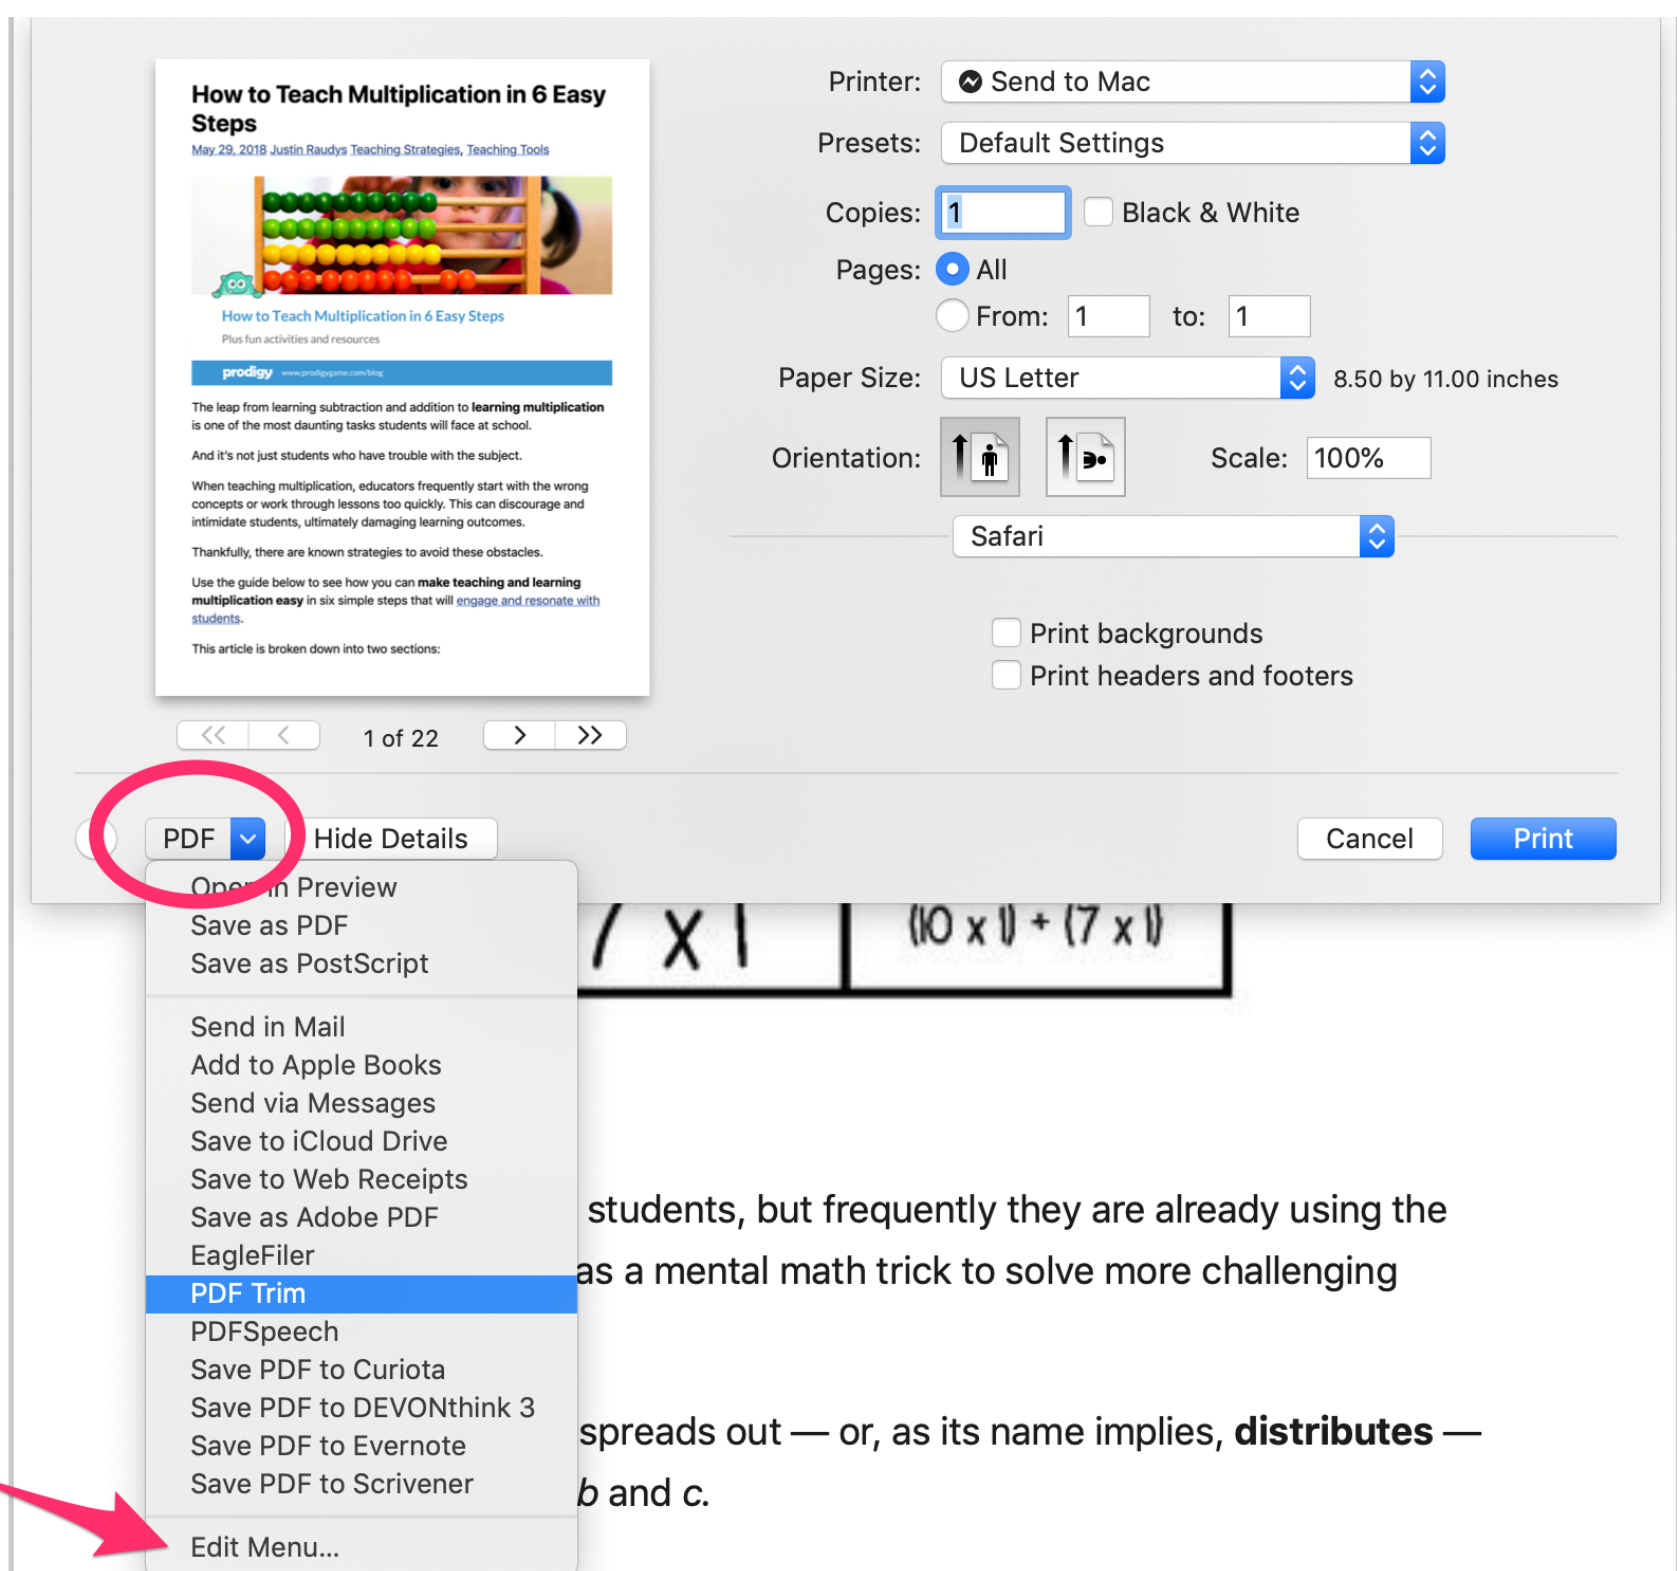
How to Teach Multiplication in 6 Easy Steps

May 29, 2018 Justin Raudys Teaching Strategies, Teaching Tools

How to Teach Multiplication in 6 Easy Steps

Plus fun activities and resources

prodigy www.prodigygame.com/blog

The leap from learning subtraction and addition to **learning multiplication** is one of the most daunting tasks students will face at school.

And it's not just students who have trouble with the subject.

When teaching multiplication, educators frequently start with the wrong concepts or work through lessons too quickly. This can discourage and intimidate students, ultimately damaging learning outcomes.

Thankfully, there are known strategies to avoid these obstacles.

Use the guide below to see how you can **make teaching and learning multiplication easy** in six simple steps that will engage and resonate with students.

This article is broken down into two sections:

<< < 1 of 22 > >>

Printer: Send to Mac

Presets: Default Settings

Copies: 1 Black & White

Pages: All

From: 1 to: 1

Paper Size: US Letter 8.50 by 11.00 inches

Orientation: Scale: 100%

Safari

Print backgrounds

Print headers and footers

PDF Hide Details Cancel Print

Open in Preview
Save as PDF
Save as PostScript

Send in Mail
Add to Apple Books
Send via Messages
Save to iCloud Drive
Save to Web Receipts
Save as Adobe PDF
EagleFiler
PDF Trim
PDFSpeech
Save PDF to Curiota
Save PDF to DEVONthink 3
Save PDF to Evernote
Save PDF to Scrivener

Edit Menu...

7 x 1 | (10 x 1) + (7 x 1)

students, but frequently they are already using the as a mental math trick to solve more challenging

spreads out — or, as its name implies, **distributes** — b and c.